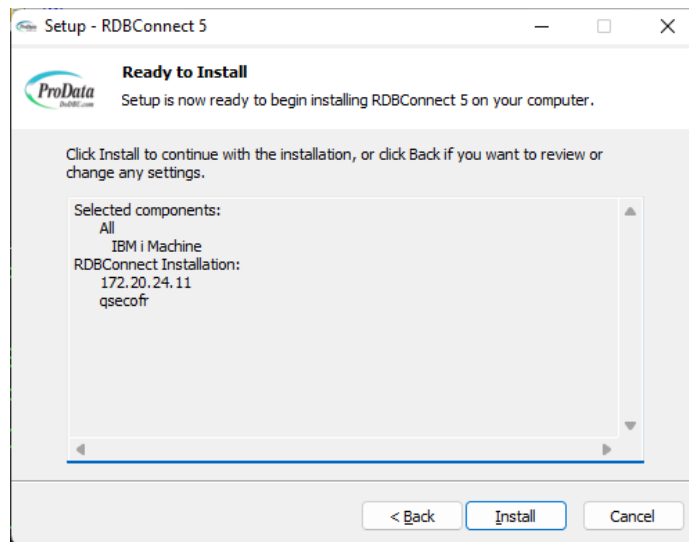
Setup - RDBConnect 5

Ready to Install

Setup is now ready to begin installing RDBConnect 5 on your computer.

ProData
DoDBC.com

Click Install to continue with the installation, or click Back if you want to review or change any settings.

Selected components:
All
IBM i Machine
RDBConnect Installation:
172.20.24.11
qsecofr

< Back
Install
Cancel